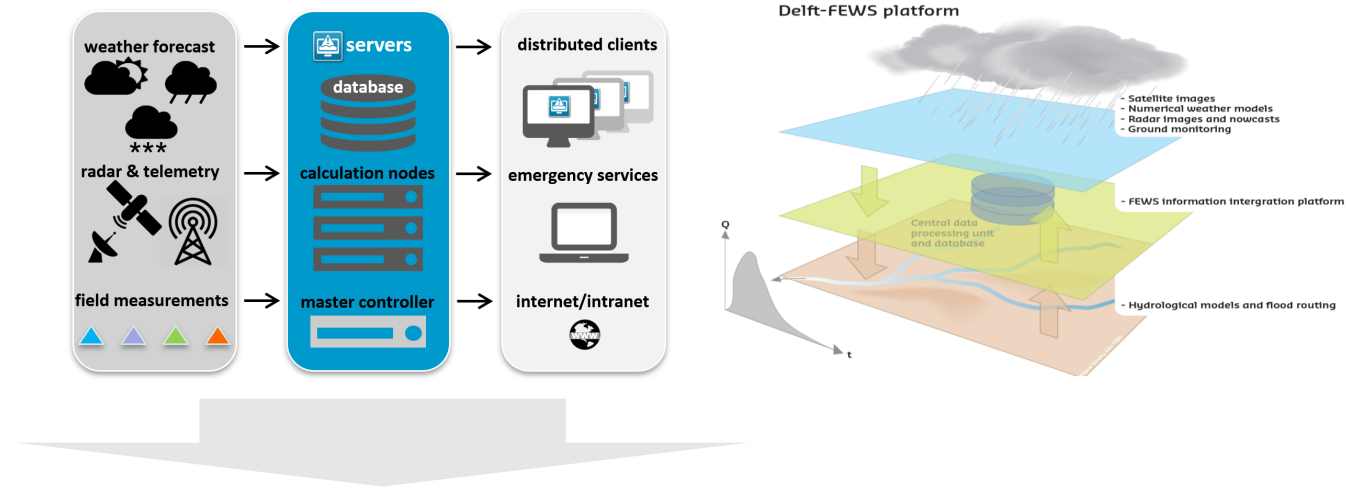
weather forecast

radar & telemetry

field measurements

servers

database

calculation nodes

master controller

distributed clients

emergency services

internet/intranet

WWW

Delft-FEWS platform

- Satellite images
- Numerical weather models
- Radar images and nowcasts
- Ground monitoring

- FEWS information intergration platform

Central data processing unit and database

- Hydrological models and flood routing

Q

t